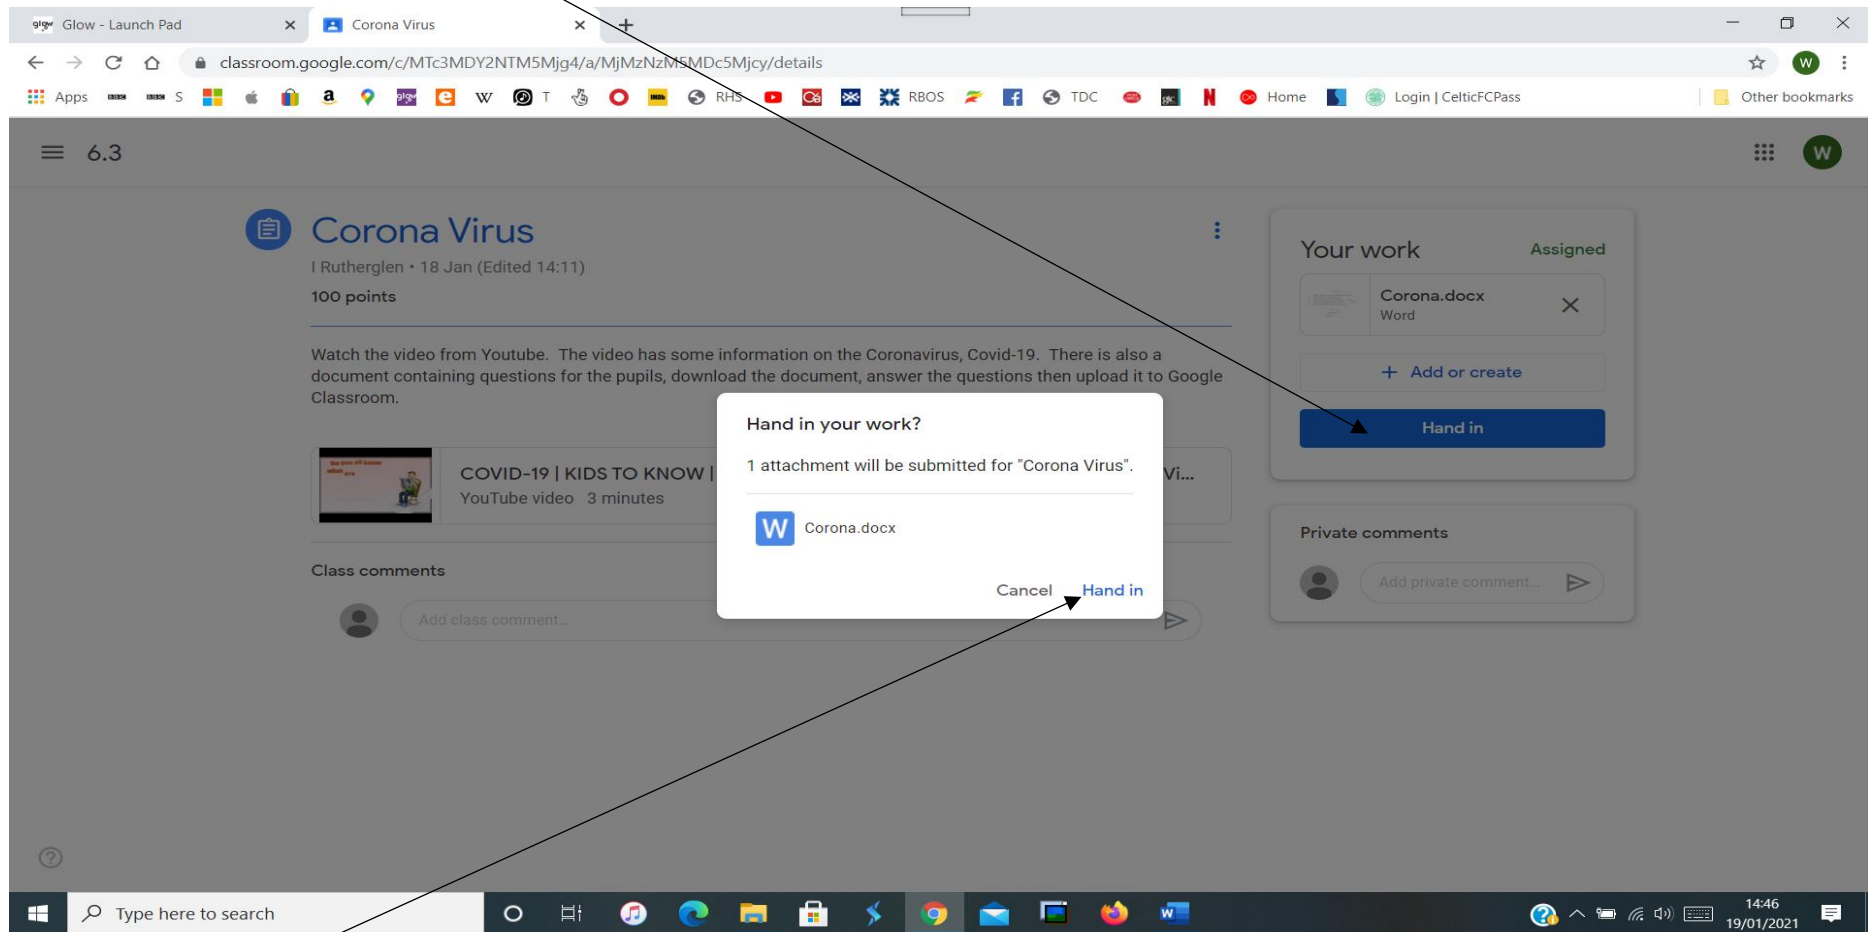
Glow - Launch Pad
Corona Virus
classroom.google.com/c/MTc3MDY2NTM5Mjg4/a/MjMzNzM5MDc5Mjcy/details
Apps S T RHS RBOS TDC Home Login | CelticFCPass Other bookmarks

6.3

Corona Virus
I Rutherglen • 18 Jan (Edited 14:11)
100 points

Watch the video from Youtube. The video has some information on the Coronavirus, Covid-19. There is also a document containing questions for the pupils, download the document, answer the questions then upload it to Google Classroom.

COVID-19 | KIDS TO KNOW | Vi...
YouTube video 3 minutes

Class comments
Add class comment...

Hand in your work?
1 attachment will be submitted for "Corona Virus".
Corona.docx
Cancel Hand in

Your work Assigned
Corona.docx
Word
+ Add or create
Hand in

Private comments
Add private comment...

Type here to search
14:46
19/01/2021